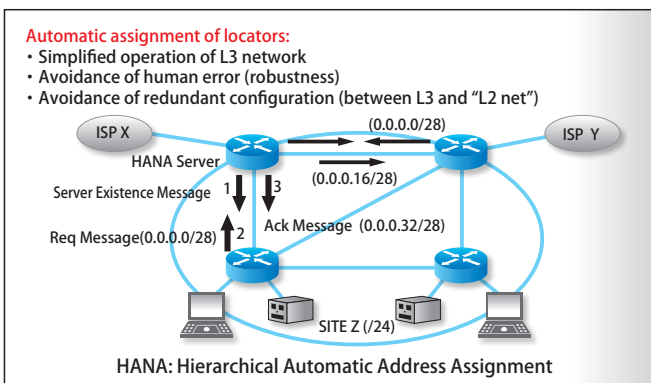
Automatic assignment of locators:
・Simplified operation of L3 network
・Avoidance of human error (robustness)
・Avoidance of redundant configuration (between L3 and "L2 net")

ISP X
ISP Y
(0.0.0.0/28)
HANA Server
(0.0.0.16/28)
Server Existence Message
1
3
2
Ack Message
(0.0.0.32/28)
Req Message(0.0.0.0/28)
SITE Z (/24)

HANA: Hierarchical Automatic Address Assignment